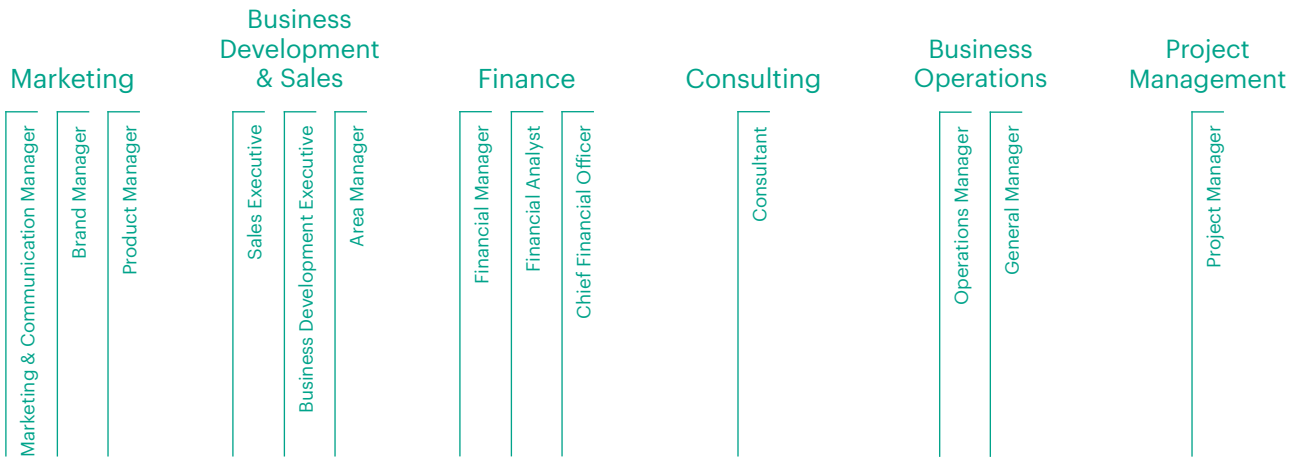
Marketing

Marketing & Communication Manager

Brand Manager

Product Manager

Business Development & Sales

Sales Executive

Business Development Executive

Area Manager

Finance

Financial Manager

Financial Analyst

Chief Financial Officer

Consulting

Consultant

Business Operations

Operations Manager

General Manager

Project Management

Project Manager